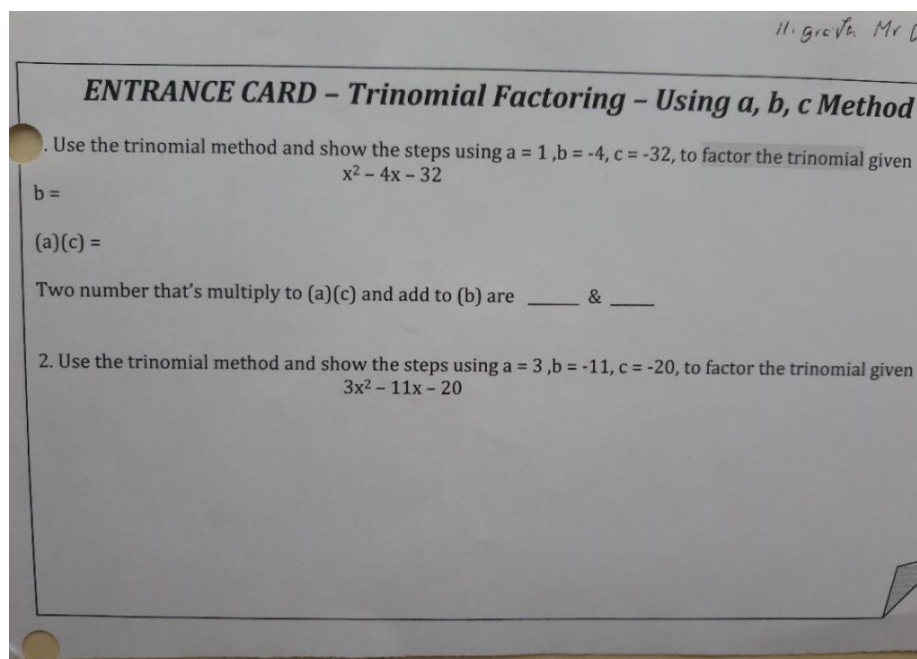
11. greta Mr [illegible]

ENTRANCE CARD – Trinomial Factoring – Using a, b, c Method

. Use the trinomial method and show the steps using a = 1 ,b = -4, c = -32, to factor the trinomial given

$x^2 - 4x - 32$

b =

(a)(c) =

Two number that's multiply to (a)(c) and add to (b) are _____ & _____

2. Use the trinomial method and show the steps using a = 3 ,b = -11, c = -20, to factor the trinomial given

$3x^2 - 11x - 20$